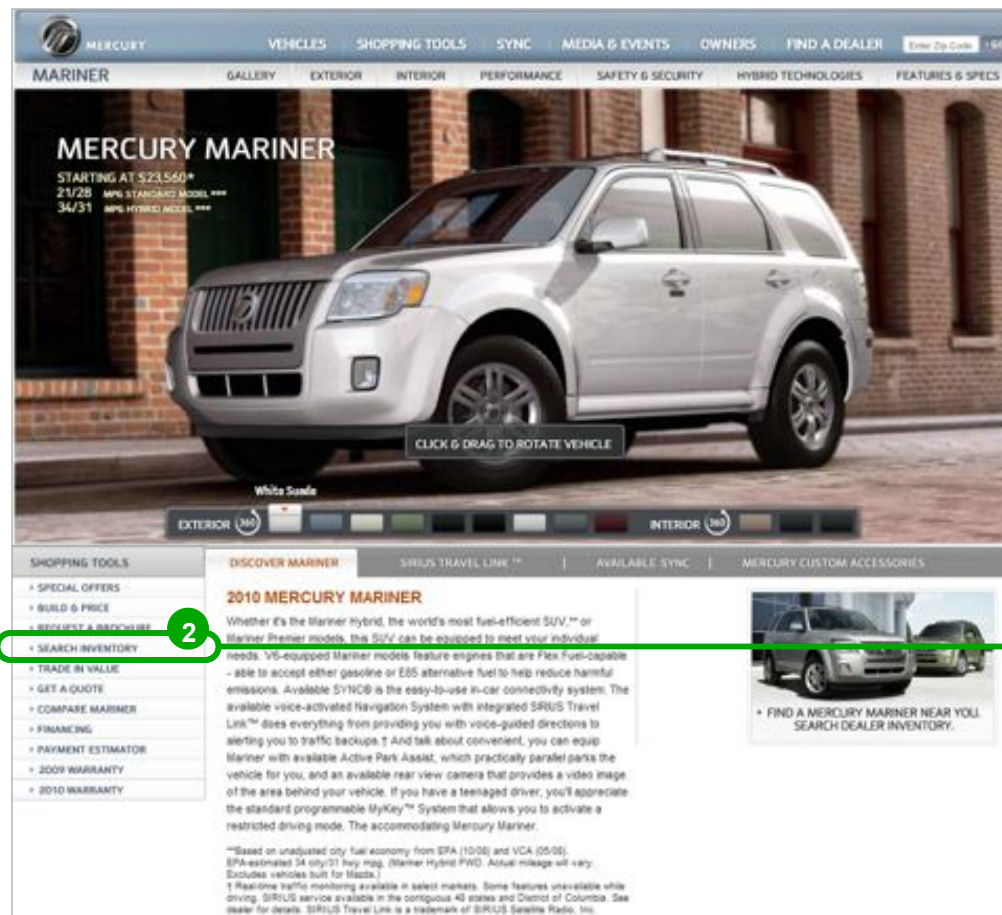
MERCURY

VEHICLES SHOPPING TOOLS SYNC MEDIA & EVENTS OWNERS FIND A DEALER Enter Zip Code GO

MARINER GALLERY EXTERIOR INTERIOR PERFORMANCE SAFETY & SECURITY HYBRID TECHNOLOGIES FEATURES & SPECS

MERCURY MARINER
STARTING AT $23,560*
21/28 MPG STANDARD MODEL ***
34/31 MPG HYBRID MODEL ***

CLICK & DRAG TO ROTATE VEHICLE

White Suede

EXTERIOR 360 INTERIOR 360

SHOPPING TOOLS
› SPECIAL OFFERS
› BUILD & PRICE
› REQUEST A BROCHURE
› SEARCH INVENTORY
› TRADE IN VALUE
› GET A QUOTE
› COMPARE MARINER
› FINANCING
› PAYMENT ESTIMATOR
› 2009 WARRANTY
› 2010 WARRANTY

2

DISCOVER MARINER SIRIUS TRAVEL LINK ™ | AVAILABLE SYNC | MERCURY CUSTOM ACCESSORIES

2010 MERCURY MARINER

Whether it's the Mariner Hybrid, the world's most fuel-efficient SUV,** or Mariner Premier models, this SUV can be equipped to meet your individual needs. V6-equipped Mariner models feature engines that are Flex Fuel-capable – able to accept either gasoline or E85 alternative fuel to help reduce harmful emissions. Available SYNC® is the easy-to-use in-car connectivity system. The available voice-activated Navigation System with integrated SIRIUS Travel Link™ does everything from providing you with voice-guided directions to alerting you to traffic backups.† And talk about convenient, you can equip Mariner with available Active Park Assist, which practically parallel parks the vehicle for you, and an available rear view camera that provides a video image of the area behind your vehicle. If you have a teenaged driver, you'll appreciate the standard programmable MyKey™ System that allows you to activate a restricted driving mode. The accommodating Mercury Mariner.

**Based on unadjusted city fuel economy from EPA (10/08) and VCA (05/08). EPA-estimated 34 city/31 hwy mpg. (Mariner Hybrid FWD. Actual mileage will vary. Excludes vehicles built for Mazda.)
† Real-time traffic monitoring available in select markets. Some features unavailable while driving. SIRIUS service available in the contiguous 48 states and District of Columbia. See dealer for details. SIRIUS Travel Link is a trademark of SIRIUS Satellite Radio, Inc.

› FIND A MERCURY MARINER NEAR YOU. SEARCH DEALER INVENTORY.